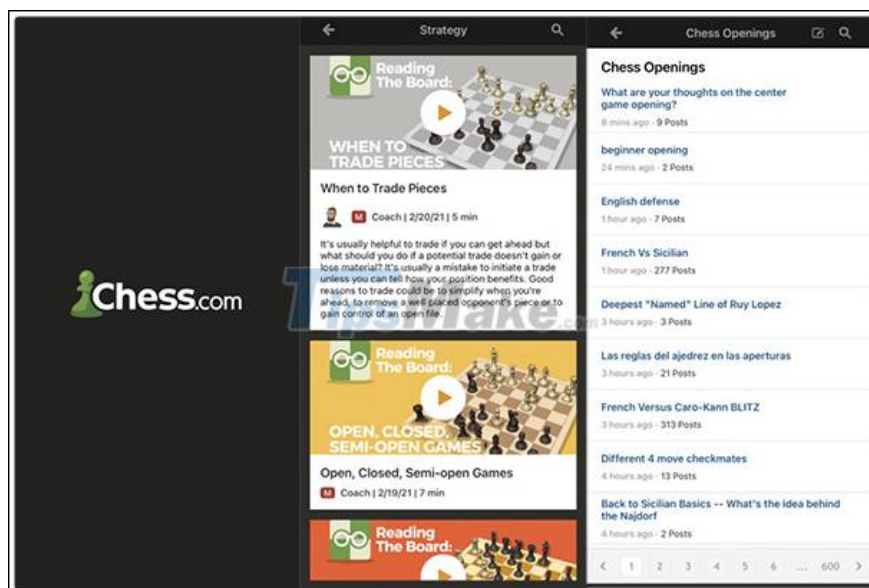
Chess.com

Strategy

Reading The Board:
WHEN TO TRADE PIECES

When to Trade Pieces

M Coach | 2/20/21 | 5 min

It's usually helpful to trade if you can get ahead but what should you do if a potential trade doesn't gain or lose material? It's usually a mistake to initiate a trade unless you can tell how your position benefits. Good reasons to trade could be to simplify when you're ahead, to remove a well placed opponent's piece or to gain control of an open file.

Reading The Board:
OPEN, CLOSED, SEMI-OPEN GAMES

Open, Closed, Semi-open Games

M Coach | 2/19/21 | 7 min

Reading The Board:

Chess Openings

Chess Openings

What are your thoughts on the center game opening?
8 mins ago · 9 Posts

beginner opening
24 mins ago · 2 Posts

English defense
1 hour ago · 7 Posts

French Vs Sicilian
1 hour ago · 277 Posts

Deepest "Named" Line of Ruy Lopez
3 hours ago · 3 Posts

Las reglas del ajedrez en las aperturas
3 hours ago · 21 Posts

French Versus Caro-Kann BLITZ
3 hours ago · 313 Posts

Different 4 move checkmates
4 hours ago · 13 Posts

Back to Sicilian Basics -- What's the idea behind the Najdorf
4 hours ago · 2 Posts

1 2 3 4 5 6 ... 600

TipsMake.com